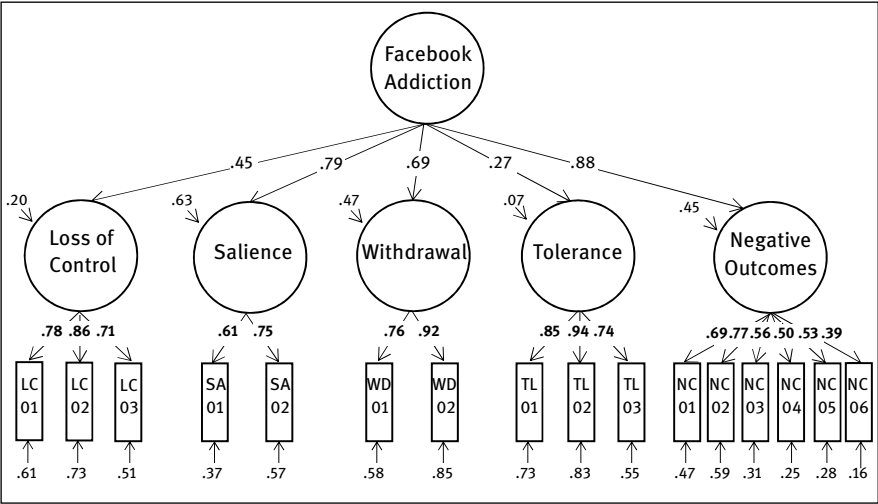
Facebook Addiction

.45
.79
.69
.27
.88

.20
.63
.47
.07
.45

Loss of Control
Salience
Withdrawal
Tolerance
Negative Outcomes

.78 .86 .71
.61 .75
.76 .92
.85 .94 .74
.69 .77 .56 .50 .53 .39

LC 01
LC 02
LC 03
SA 01
SA 02
WD 01
WD 02
TL 01
TL 02
TL 03
NC 01
NC 02
NC 03
NC 04
NC 05
NC 06

.61
.73
.51
.37
.57
.58
.85
.73
.83
.55
.47
.59
.31
.25
.28
.16